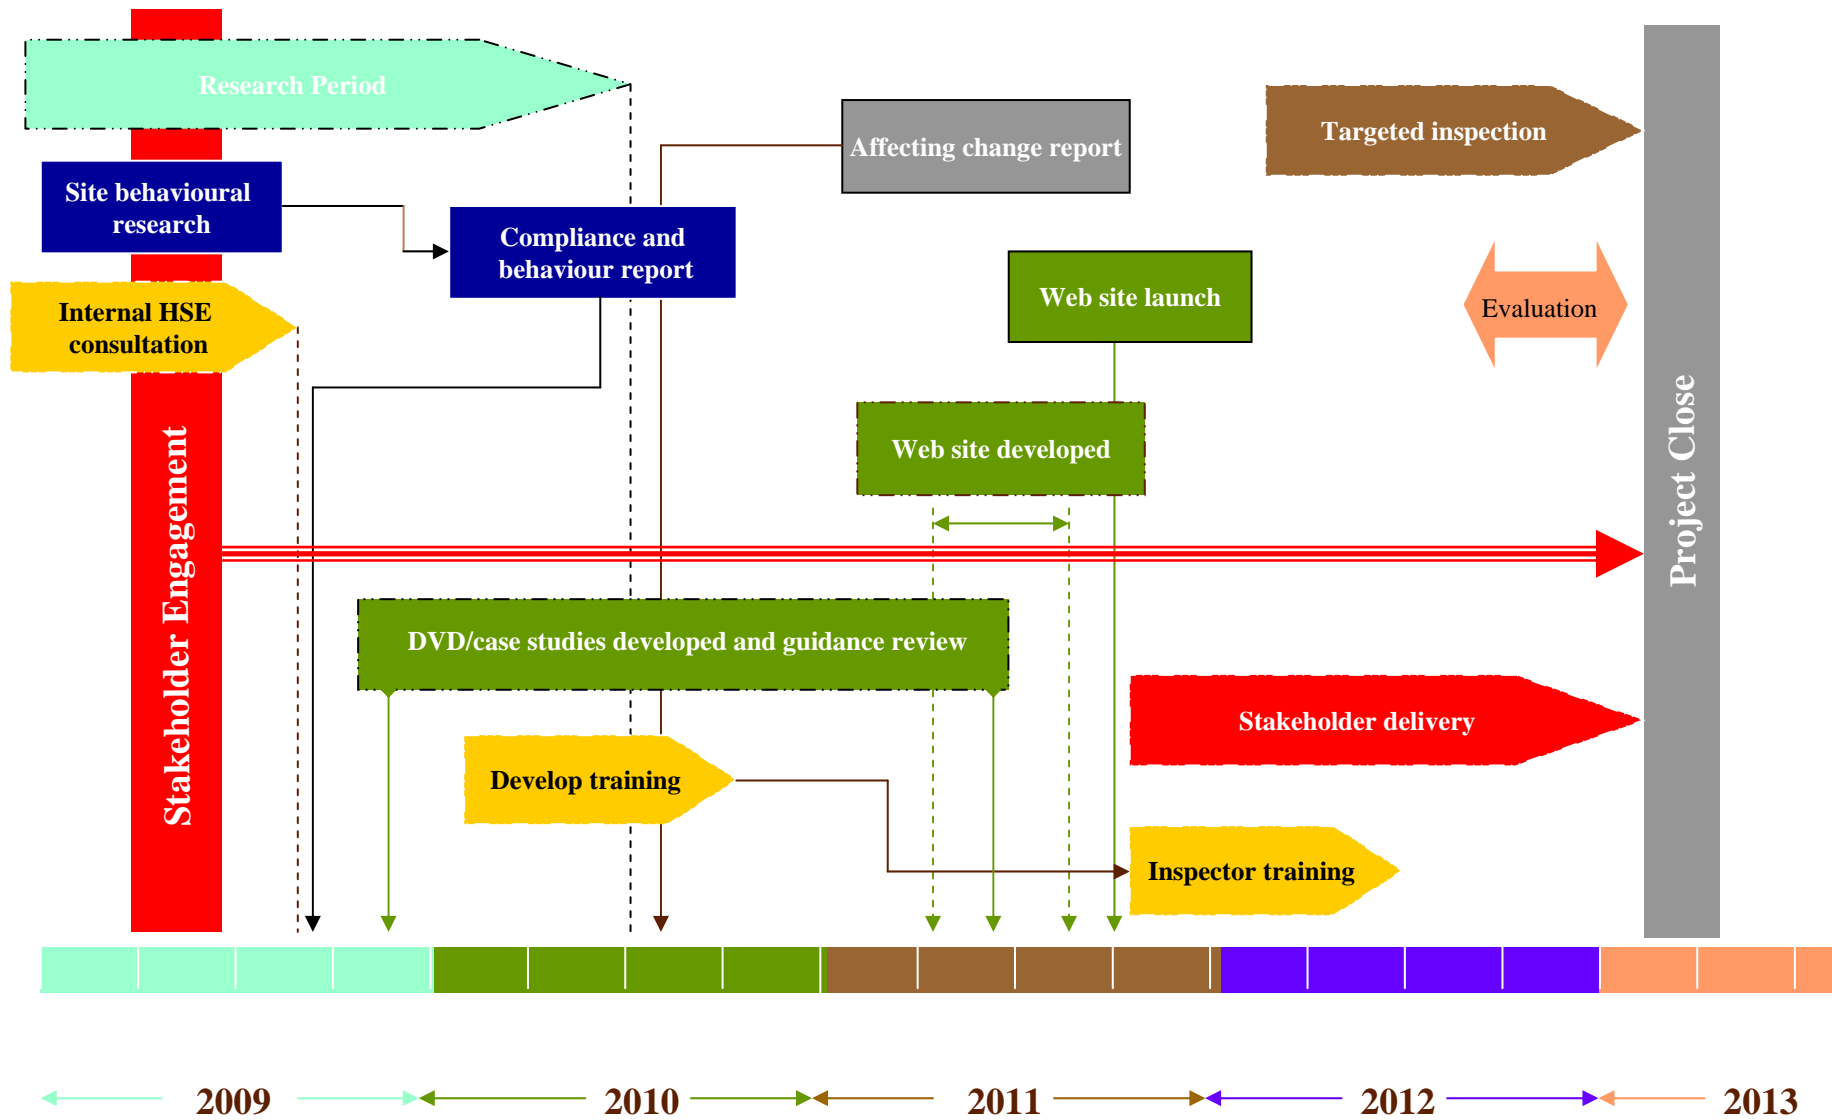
Research Period

Site behavioural research

Compliance and behaviour report

Affecting change report

Targeted inspection

Internal HSE consultation

Web site launch

Evaluation

Web site developed

Stakeholder Engagement

Project Close

DVD/case studies developed and guidance review

Stakeholder delivery

Develop training

Inspector training

2009

2010

2011

2012

2013